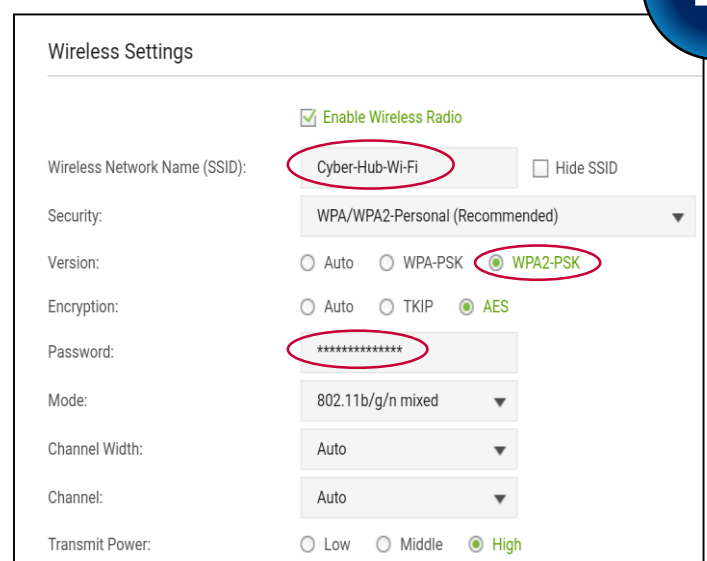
Wireless Settings

Enable Wireless Radio

Wireless Network Name (SSID): Cyber-Hub-Wi-Fi Hide SSID

Security: WPA/WPA2-Personal (Recommended)

Version: Auto WPA-PSK WPA2-PSK

Encryption: Auto TKIP AES

Password: **************

Mode: 802.11b/g/n mixed

Channel Width: Auto

Channel: Auto

Transmit Power: Low Middle High